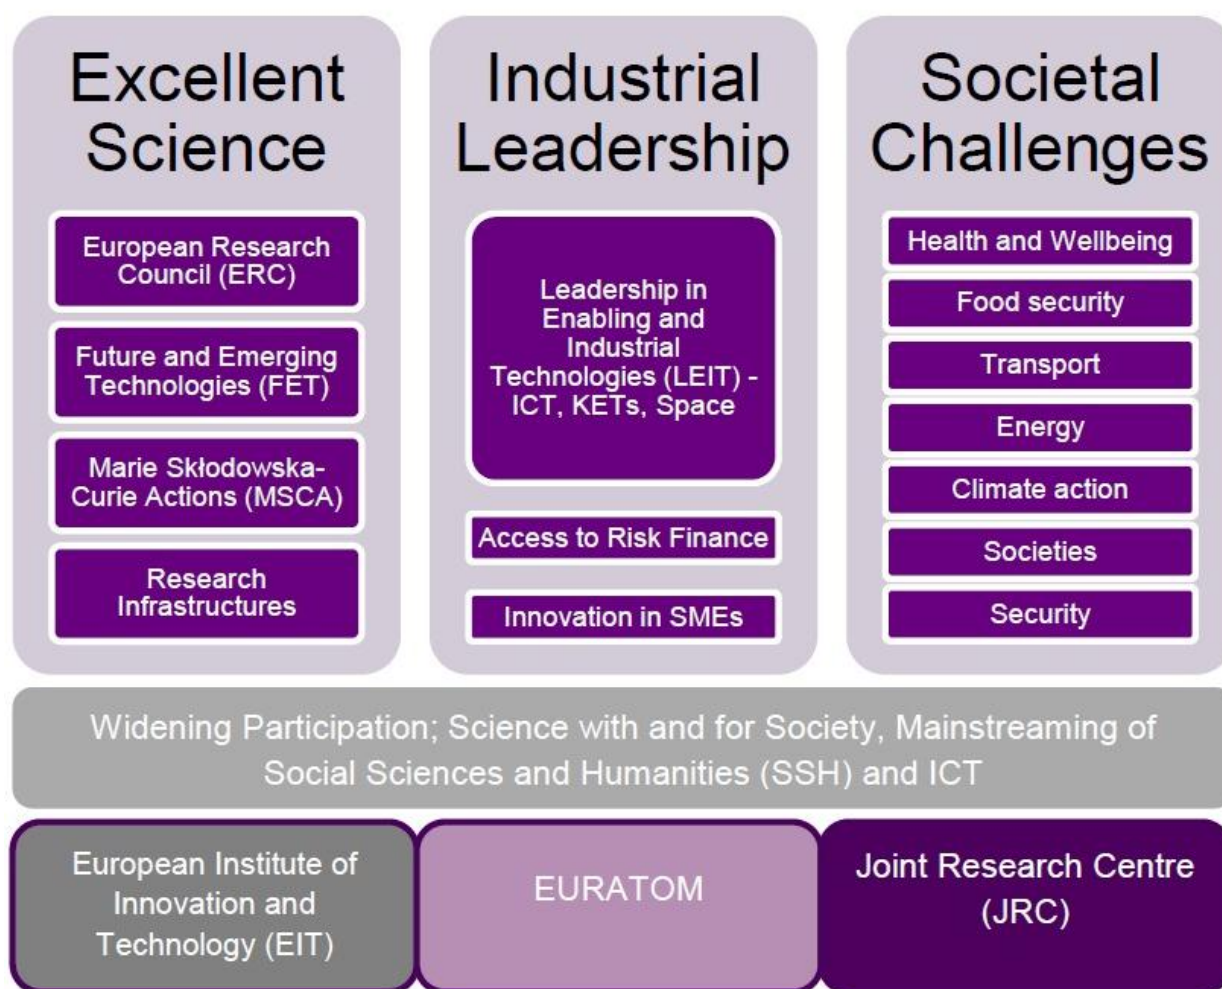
Excellent Science

European Research Council (ERC)

Future and Emerging Technologies (FET)

Marie Skłodowska-Curie Actions (MSCA)

Research Infrastructures

Industrial Leadership

Leadership in Enabling and Industrial Technologies (LEIT) - ICT, KETs, Space

Access to Risk Finance

Innovation in SMEs

Societal Challenges

Health and Wellbeing

Food security

Transport

Energy

Climate action

Societies

Security

Widening Participation; Science with and for Society, Mainstreaming of Social Sciences and Humanities (SSH) and ICT

European Institute of Innovation and Technology (EIT)

EURATOM

Joint Research Centre (JRC)